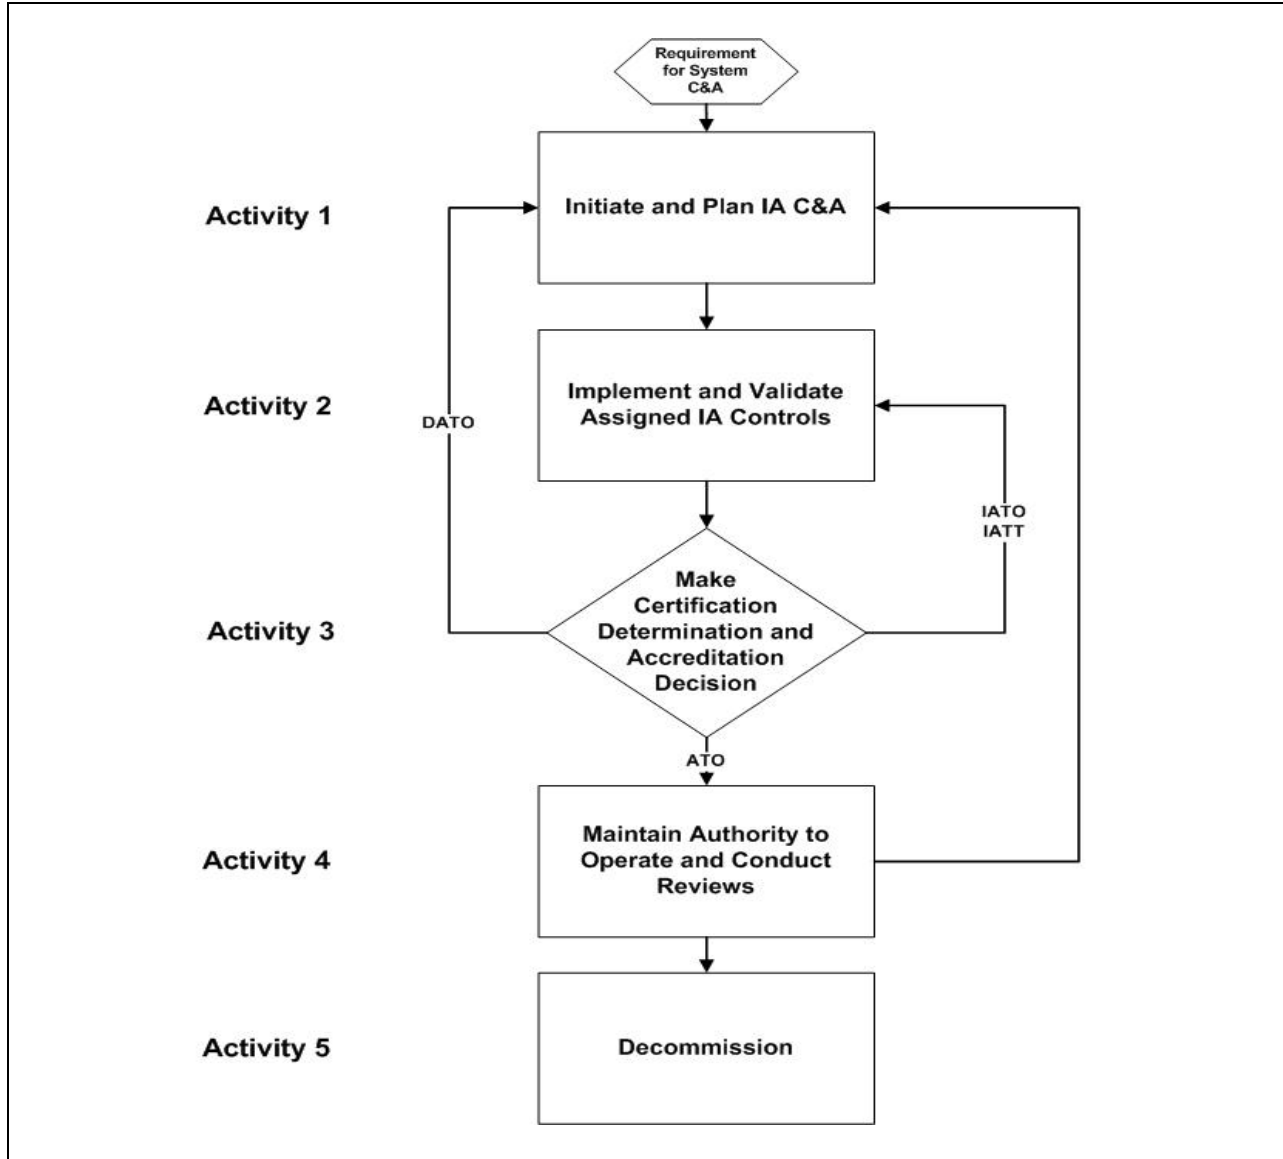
Requirement for System C&A

Activity 1

Initiate and Plan IA C&A

Activity 2

DATO

Implement and Validate Assigned IA Controls

IATO
IATT

Activity 3

Make Certification Determination and Accreditation Decision

ATO

Activity 4

Maintain Authority to Operate and Conduct Reviews

Activity 5

Decommission